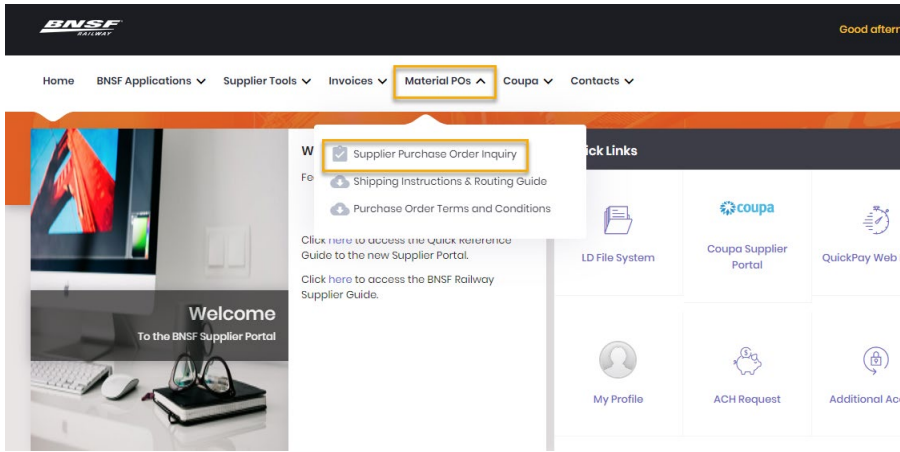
BNSF RAILWAY

Good aftern

Home BNSF Applications Supplier Tools Invoices Material POs Coupa Contacts

Supplier Purchase Order Inquiry
Shipping Instructions & Routing Guide
Purchase Order Terms and Conditions

W

Fo

Click here to access the Quick Reference Guide to the new Supplier Portal.

Click here to access the BNSF Railway Supplier Guide.

Welcome
To the BNSF Supplier Portal

ick Links

LD File System

coupa
Coupa Supplier Portal

QuickPay Web

My Profile

ACH Request

Additional Ac